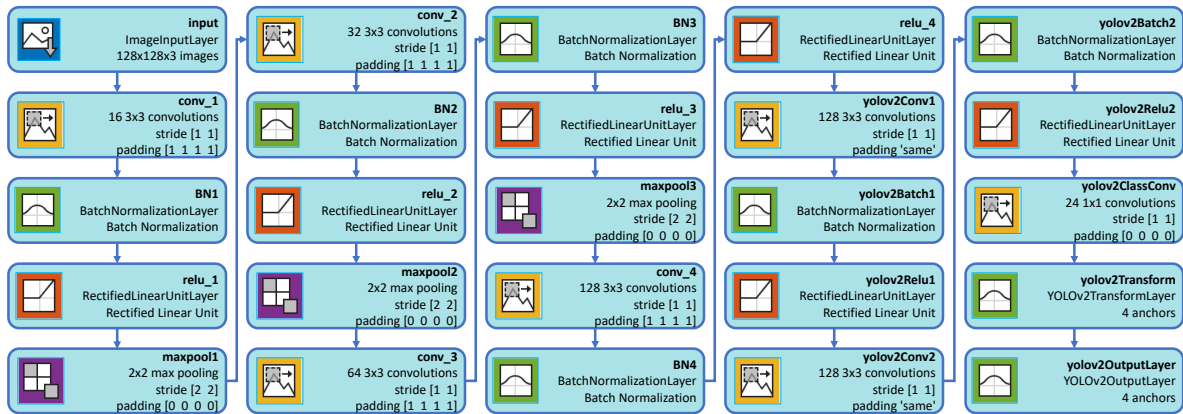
input
ImageInputLayer
128x128x3 images

conv_1
16 3x3 convolutions
stride [1 1]
padding [1 1 1 1]

BN1
BatchNormalizationLayer
Batch Normalization

relu_1
RectifiedLinearUnitLayer
Rectified Linear Unit

maxpool1
2x2 max pooling
stride [2 2]
padding [0 0 0 0]

conv_2
32 3x3 convolutions
stride [1 1]
padding [1 1 1 1]

BN2
BatchNormalizationLayer
Batch Normalization

relu_2
RectifiedLinearUnitLayer
Rectified Linear Unit

maxpool2
2x2 max pooling
stride [2 2]
padding [0 0 0 0]

conv_3
64 3x3 convolutions
stride [1 1]
padding [1 1 1 1]

BN3
BatchNormalizationLayer
Batch Normalization

relu_3
RectifiedLinearUnitLayer
Rectified Linear Unit

maxpool3
2x2 max pooling
stride [2 2]
padding [0 0 0 0]

conv_4
128 3x3 convolutions
stride [1 1]
padding [1 1 1 1]

BN4
BatchNormalizationLayer
Batch Normalization

relu_4
RectifiedLinearUnitLayer
Rectified Linear Unit

yolov2Conv1
128 3x3 convolutions
stride [1 1]
padding 'same'

yolov2Batch1
BatchNormalizationLayer
Batch Normalization

yolov2Relu1
RectifiedLinearUnitLayer
Rectified Linear Unit

yolov2Conv2
128 3x3 convolutions
stride [1 1]
padding 'same'

yolov2Batch2
BatchNormalizationLayer
Batch Normalization

yolov2Relu2
RectifiedLinearUnitLayer
Rectified Linear Unit

yolov2ClassConv
24 1x1 convolutions
stride [1 1]
padding [0 0 0 0]

yolov2Transform
YOLOv2TransformLayer
4 anchors

yolov2OutputLayer
YOLOv2OutputLayer
4 anchors